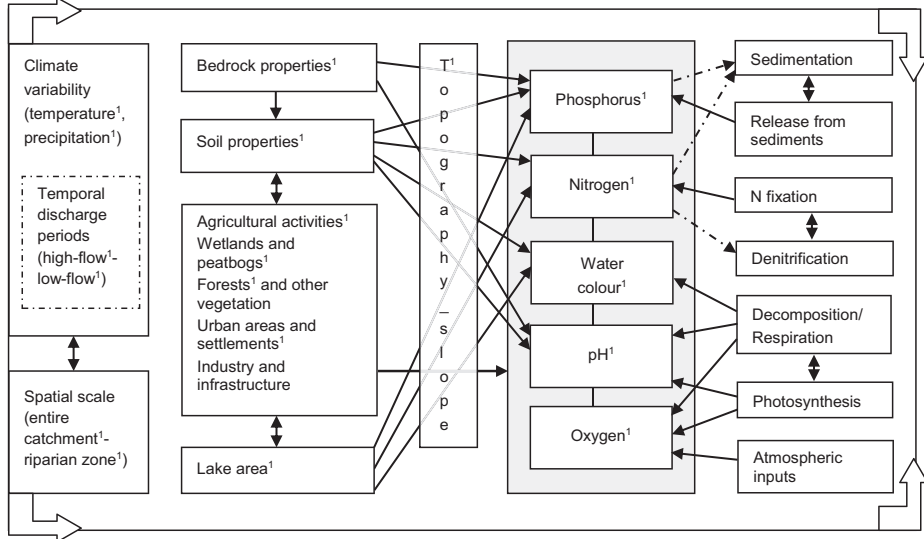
Climate variability (temperature$^1$, precipitation$^1$)

Temporal discharge periods (high-flow$^1$-low-flow$^1$)

Spatial scale (entire catchment$^1$-riparian zone$^1$)

Bedrock properties$^1$

Soil properties$^1$

Agricultural activities$^1$
Wetlands and peatbogs$^1$
Forests$^1$ and other vegetation
Urban areas and settlements$^1$
Industry and infrastructure

Lake area$^1$

T$^1$ o p o g r a p h y _ s l o p e

Phosphorus$^1$

Nitrogen$^1$

Water colour$^1$

pH$^1$

Oxygen$^1$

Sedimentation

Release from sediments

N fixation

Denitrification

Decomposition/ Respiration

Photosynthesis

Atmospheric inputs